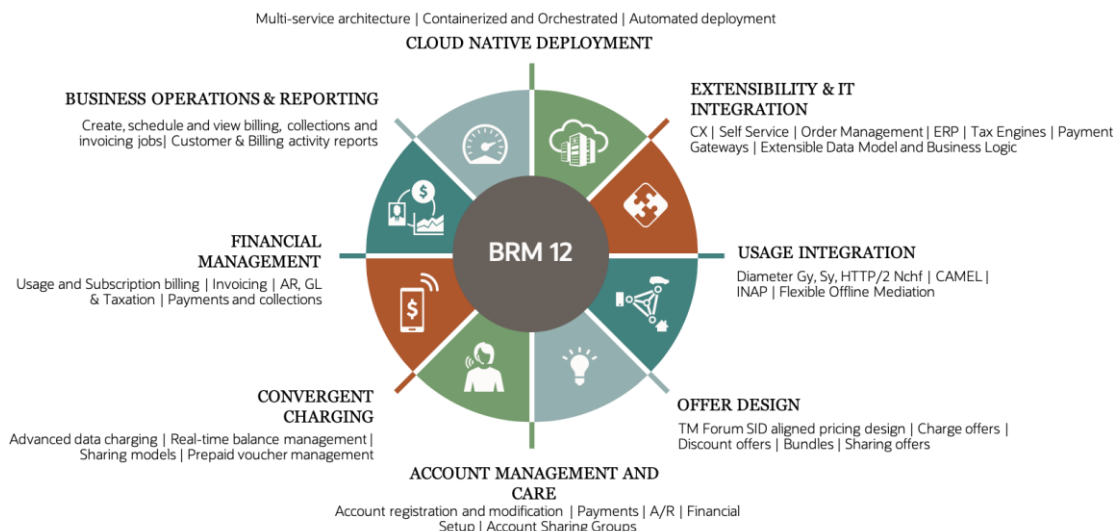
Multi-service architecture | Containerized and Orchestrated | Automated deployment

CLOUD NATIVE DEPLOYMENT

EXTENSIBILITY & IT INTEGRATION

CX | Self Service | Order Management | ERP | Tax Engines | Payment Gateways | Extensible Data Model and Business Logic

BUSINESS OPERATIONS & REPORTING

Create, schedule and view billing, collections and invoicing jobs| Customer & Billing activity reports

FINANCIAL MANAGEMENT

Usage and Subscription billing | Invoicing | AR, GL & Taxation | Payments and collections

BRM 12

USAGE INTEGRATION

Diameter Gy, Sy, HTTP/2 Nchf | CAMEL | INAP | Flexible Offline Mediation

CONVERGENT CHARGING

Advanced data charging | Real-time balance management | Sharing models | Prepaid voucher management

OFFER DESIGN

TM Forum SID aligned pricing design | Charge offers | Discount offers | Bundles | Sharing offers

ACCOUNT MANAGEMENT AND CARE

Account registration and modification | Payments | A/R | Financial Setup | Account Sharing Groups